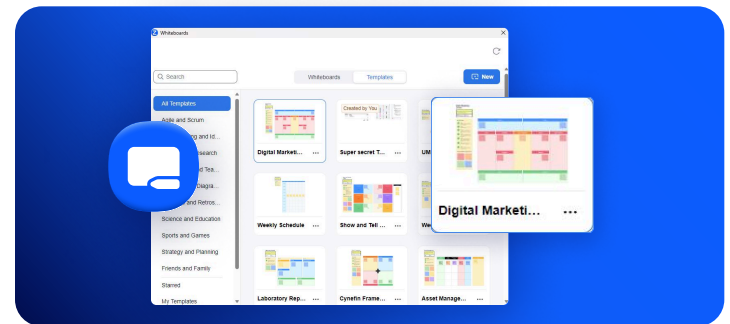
Whiteboards

Search

Whiteboards Templates

New

All Templates
Agile and Scrum
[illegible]ing and Id...
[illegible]esearch
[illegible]d Tea...
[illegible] Diagra...
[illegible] and Retros...
Science and Education
Sports and Games
Strategy and Planning
Friends and Family
Starred
My Templates

Digital Marketi... ...
Created by You
Super secret T... ...
UM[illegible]
Weekly Schedule ...
Show and Tell ... ...
We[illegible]
Laboratory Rep... ...
Cynefin Frame... ...
Asset Manage... ...

Digital Marketi... ...